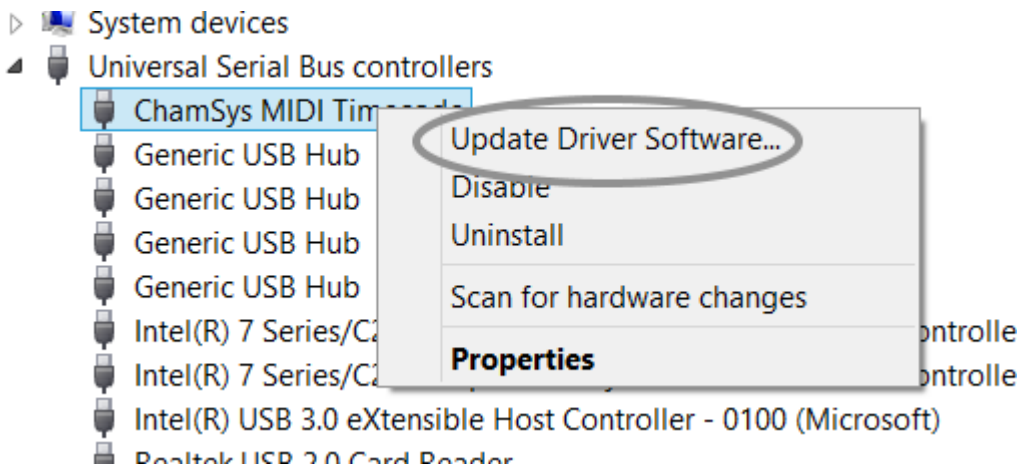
System devices
Universal Serial Bus controllers
ChamSys MIDI Tim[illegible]
Generic USB Hub
Generic USB Hub
Generic USB Hub
Generic USB Hub
Intel(R) 7 Series/C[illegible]ontrolle
Intel(R) 7 Series/C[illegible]ontrolle
Intel(R) USB 3.0 eXtensible Host Controller - 0100 (Microsoft)
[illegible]

Update Driver Software...
Disable
Uninstall
Scan for hardware changes
Properties